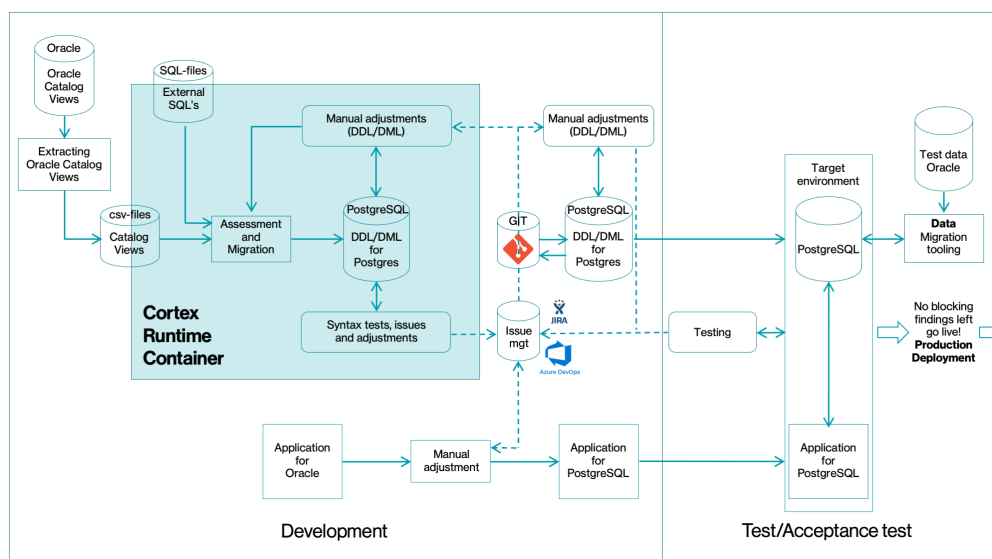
Oracle

Oracle Catalog Views

Extracting Oracle Catalog Views

SQL-files

External SQL's

csv-files

Catalog Views

Assessment and Migration

Manual adjustments (DDL/DML)

PostgreSQL

DDL/DML for Postgres

Syntax tests, issues and adjustments

Cortex Runtime Container

Manual adjustments (DDL/DML)

GIT

PostgreSQL

DDL/DML for Postgres

JIRA

Issue mgt

Azure DevOps

Testing

Target environment

PostgreSQL

Test data Oracle

Data Migration tooling

No blocking findings left go live!

Production Deployment

Application for Oracle

Manual adjustment

Application for PostgreSQL

Application for PostgreSQL

Development

Test/Acceptance test